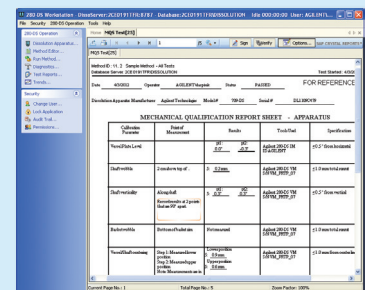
280-DS Workstation - DirectServer: 2CE0191FDR:8787 - Database: 2CE0191FDR\SSQLEXPRESS - Idle: 000:00:00 - User: AGILENT\...

File Security 280-DS Operation Tools Help

280-DS Operation

Dissolution Apparatus...

Method Editor...

Run Method...

Diagnostics...

Test Reports...

Trends...

Security

Change User...

Lock Application

Audit Trail...

Permissions...

Home MQR Test[23]

MQR Test[23]

Sign Verify Options... Set Default Report

Method ID : 11, 2 : Sample Method - All Tests

Database Server 2CE0191FDR\SSQLEXPRESS

Test Started 4/5/20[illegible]

FOR REFERENCE

Date 4/5/2012 Operator AGILENT\... Status PASSED

Dissolution Apparatus Manufacturer Agilent Technologies Model# 708-DS Serial # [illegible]

MECHANICAL QUALIFICATION REPORT SHEET - APPARATUS

| Calibration Parameter | Point of Measurement | Results | Tools Used | Specification |
|---|---|---|---|---|
| Vessel/Plate Level | | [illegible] | Agilent 280-DS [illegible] | ±0.5° from horizontal |
| Shaft wobble | 2 cm above top of ... | 0.2 mm | Agilent 280-DS VM SAVM_PRTP_ST | ±1.0 mm total runout |
| Shaft verticality | Along shaft | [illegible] | Agilent 280-DS VM SAVM_PRTP_ST | ±0.5° from vertical |
| Basket wobble | Bottom of basket rim | Not measured | | ±1.0 mm total runout |
| Vessel/Shaft centering | Step 1: Measure lower position Step 2: Measure upper position | Lower position 0.0 mm Upper position 0.0 mm | Agilent 280-DS VM SAVM_PRTP_ST | ±1.0 mm from centerline |

Current Page No.: 1 Total Page No.: 5 Zoom Factor: 100%